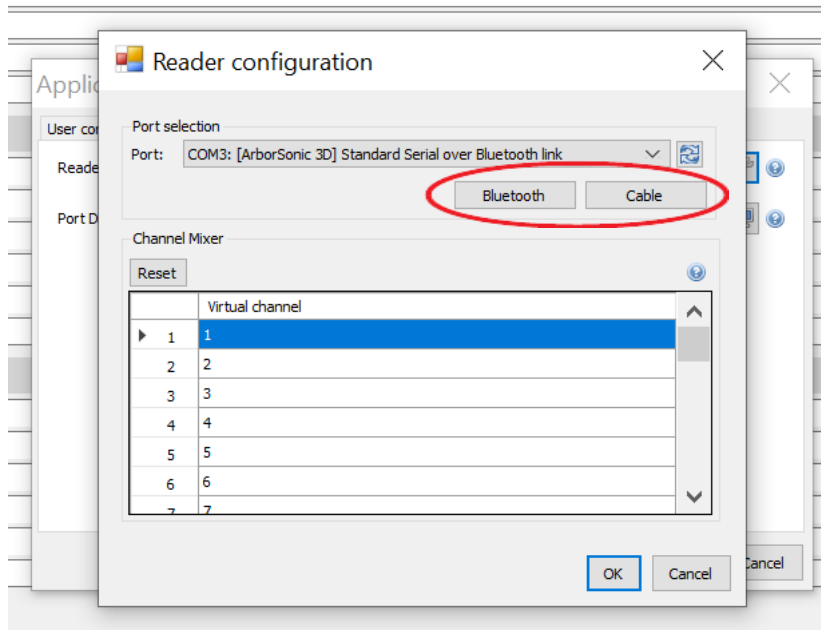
Applic
User co
Reade
Port D

Reader configuration

Port selection
Port: COM3: [ArborSonic 3D] Standard Serial over Bluetooth link
Bluetooth
Cable

Channel Mixer
Reset

|  | Virtual channel |
|---|---|
| 1 | 1 |
| 2 | 2 |
| 3 | 3 |
| 4 | 4 |
| 5 | 5 |
| 6 | 6 |
| 7 | 7 |

OK
Cancel
ancel